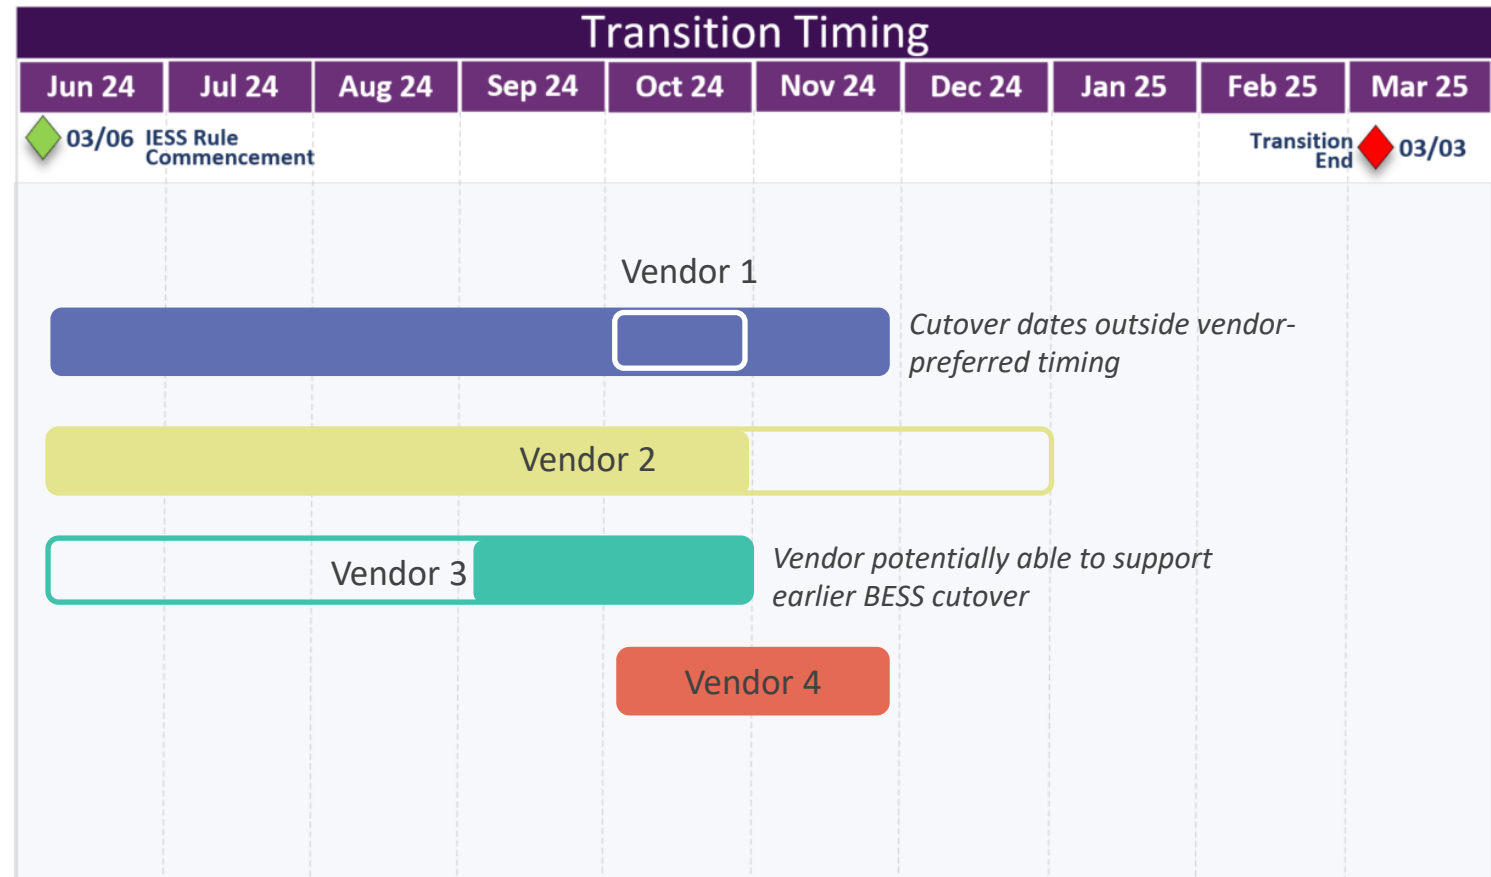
Transition Timing

| Jun 24 | Jul 24 | Aug 24 | Sep 24 | Oct 24 | Nov 24 | Dec 24 | Jan 25 | Feb 25 | Mar 25 |
|---|---|---|---|---|---|---|---|---|---|

03/06 IESS Rule Commencement

Transition End 03/03

Vendor 1

Cutover dates outside vendor-preferred timing

Vendor 2

Vendor 3

Vendor potentially able to support earlier BESS cutover

Vendor 4